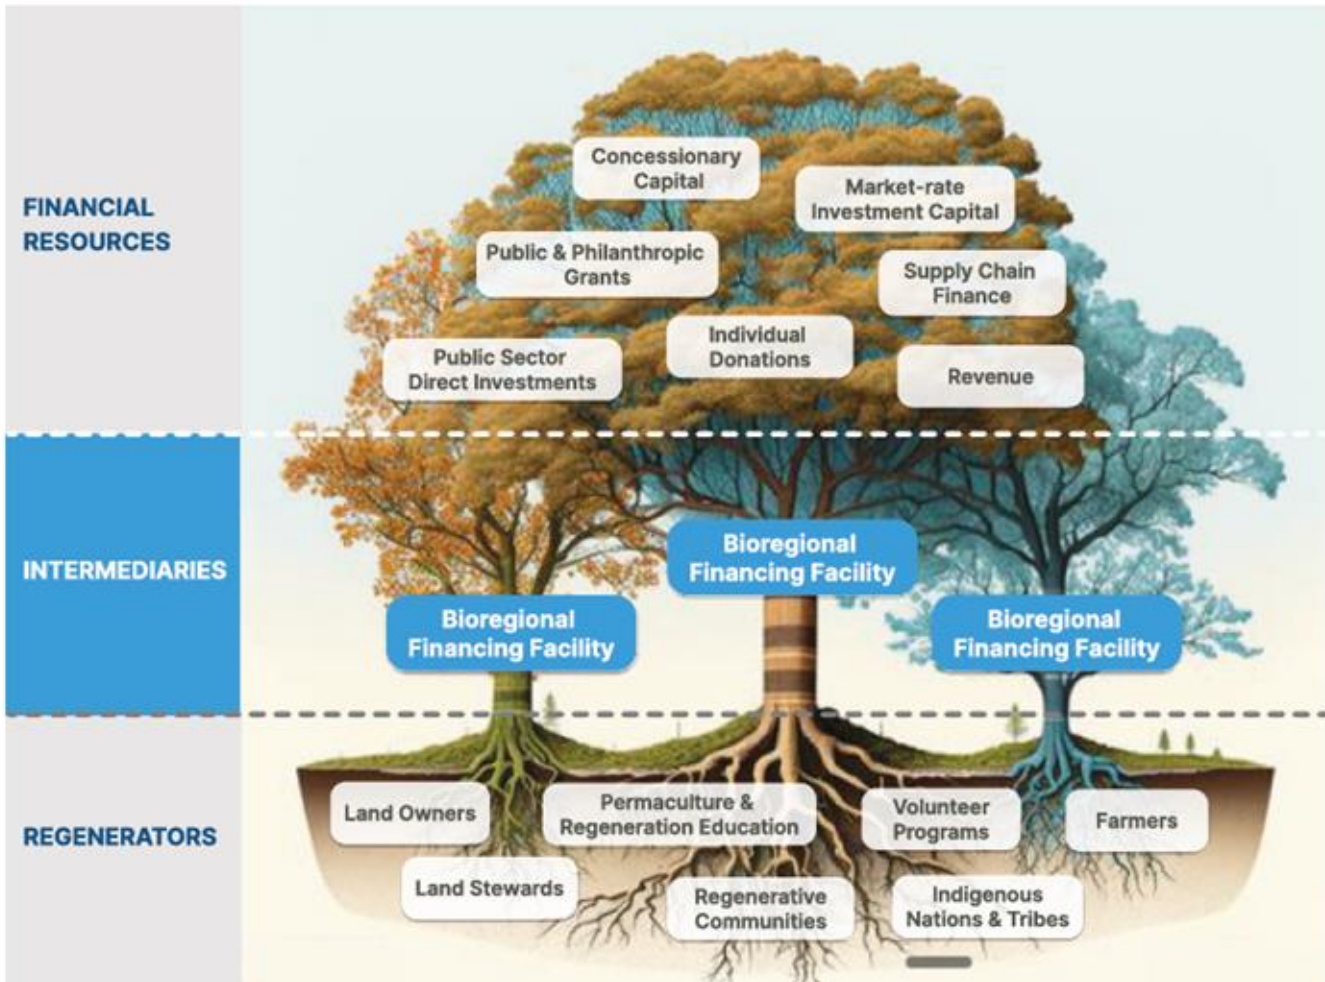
FINANCIAL RESOURCES

Concessionary Capital

Market-rate Investment Capital

Public & Philanthropic Grants

Supply Chain Finance

Individual Donations

Public Sector Direct Investments

Revenue

INTERMEDIARIES

Bioregional Financing Facility

Bioregional Financing Facility

Bioregional Financing Facility

REGENERATORS

Land Owners

Permaculture & Regeneration Education

Volunteer Programs

Farmers

Land Stewards

Regenerative Communities

Indigenous Nations & Tribes